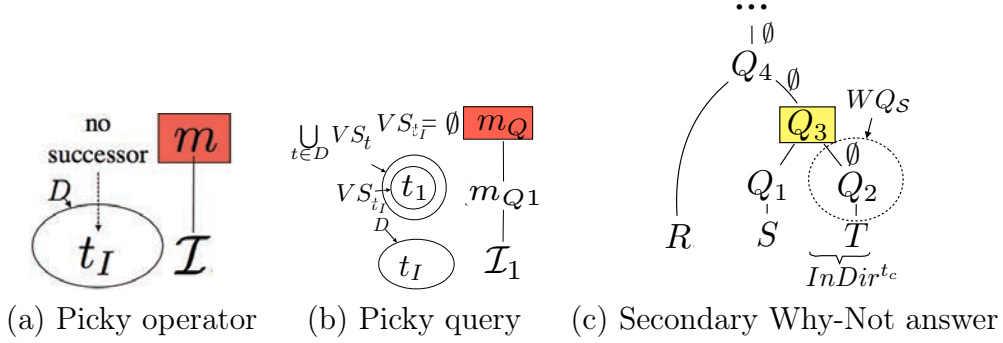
no successor

$m$

$D$

$t_I$

$\mathcal{I}$

(a) Picky operator

$\bigcup_{t \in D} VS_t$

$VS_{t_I} = \emptyset$

$m_Q$

$VS_{t_I}$

$t_1$

$m_{Q1}$

$D$

$t_I$

$\mathcal{I}_1$

(b) Picky query

...

$\emptyset$

$Q_4$

$\emptyset$

$WQ_{\mathcal{S}}$

$Q_3$

$\emptyset$

$Q_1$

$Q_2$

$R$

$S$

$T$

$InDir^{t_c}$

(c) Secondary Why-Not answer